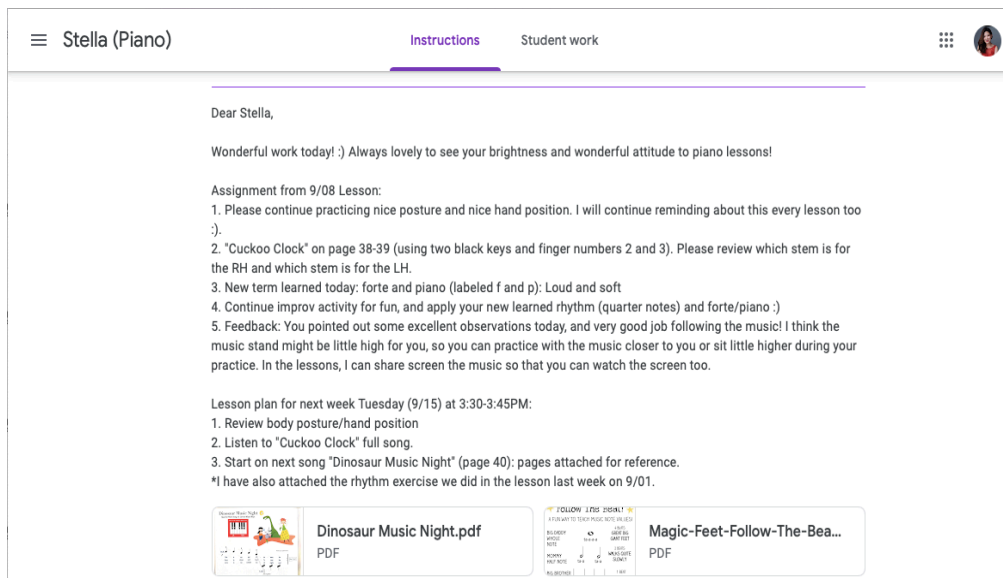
Stella (Piano)

Instructions

Student work

Dear Stella,

Wonderful work today! :) Always lovely to see your brightness and wonderful attitude to piano lessons!

Assignment from 9/08 Lesson:
1. Please continue practicing nice posture and nice hand position. I will continue reminding about this every lesson too :).
2. "Cuckoo Clock" on page 38-39 (using two black keys and finger numbers 2 and 3). Please review which stem is for the RH and which stem is for the LH.
3. New term learned today: forte and piano (labeled f and p): Loud and soft
4. Continue improv activity for fun, and apply your new learned rhythm (quarter notes) and forte/piano :)
5. Feedback: You pointed out some excellent observations today, and very good job following the music! I think the music stand might be little high for you, so you can practice with the music closer to you or sit little higher during your practice. In the lessons, I can share screen the music so that you can watch the screen too.

Lesson plan for next week Tuesday (9/15) at 3:30-3:45PM:
1. Review body posture/hand position
2. Listen to "Cuckoo Clock" full song.
3. Start on next song "Dinosaur Music Night" (page 40): pages attached for reference.
*I have also attached the rhythm exercise we did in the lesson last week on 9/01.

Dinosaur Music Night
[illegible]

Dinosaur Music Night.pdf
PDF

FOLLOW THE BEAT!
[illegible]

Magic-Feet-Follow-The-Bea...
PDF